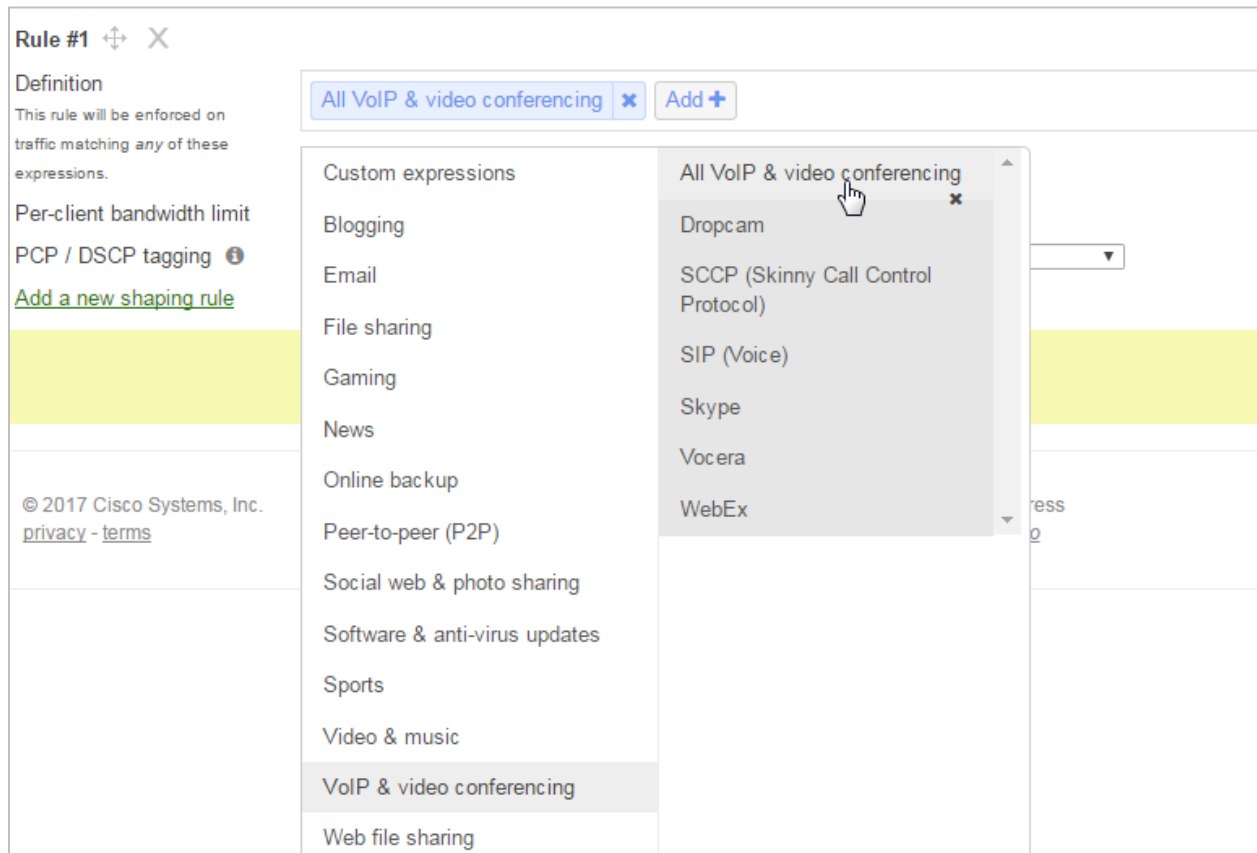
Rule #1

Definition
This rule will be enforced on traffic matching *any* of these expressions.

All VoIP & video conferencing ✖ Add +

Per-client bandwidth limit

PCP / DSCP tagging

Add a new shaping rule

Custom expressions
Blogging
Email
File sharing
Gaming
News
Online backup
Peer-to-peer (P2P)
Social web & photo sharing
Software & anti-virus updates
Sports
Video & music
VoIP & video conferencing
Web file sharing

All VoIP & video conferencing
Dropcam
SCCP (Skinny Call Control Protocol)
SIP (Voice)
Skype
Vocera
WebEx

© 2017 Cisco Systems, Inc.
privacy - terms

ress
o